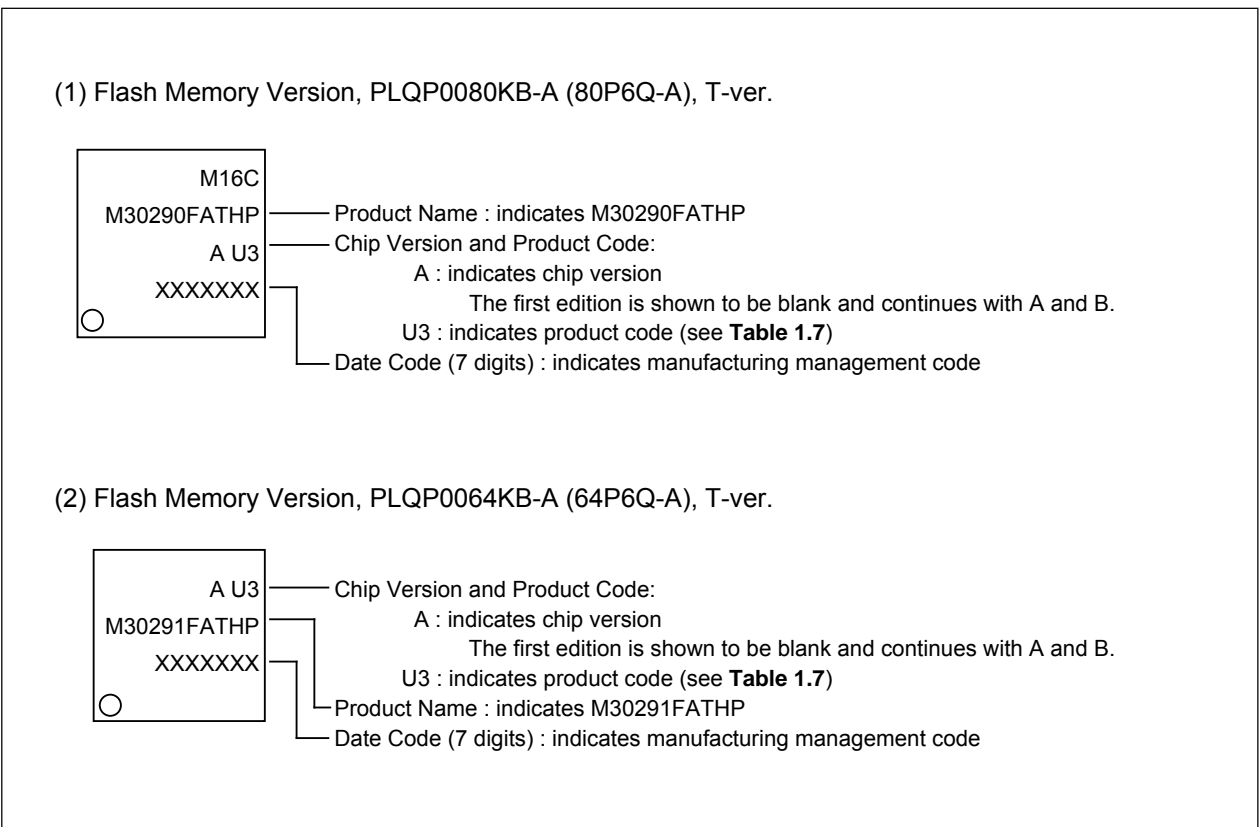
(1) Flash Memory Version, PLQP0080KB-A (80P6Q-A), T-ver.

M16C
M30290FATHP
A U3
XXXXXXX

Product Name : indicates M30290FATHP
Chip Version and Product Code:
A : indicates chip version
The first edition is shown to be blank and continues with A and B.
U3 : indicates product code (see **Table 1.7**)
Date Code (7 digits) : indicates manufacturing management code

(2) Flash Memory Version, PLQP0064KB-A (64P6Q-A), T-ver.

A U3
M30291FATHP
XXXXXXX

Chip Version and Product Code:
A : indicates chip version
The first edition is shown to be blank and continues with A and B.
U3 : indicates product code (see **Table 1.7**)
Product Name : indicates M30291FATHP
Date Code (7 digits) : indicates manufacturing management code